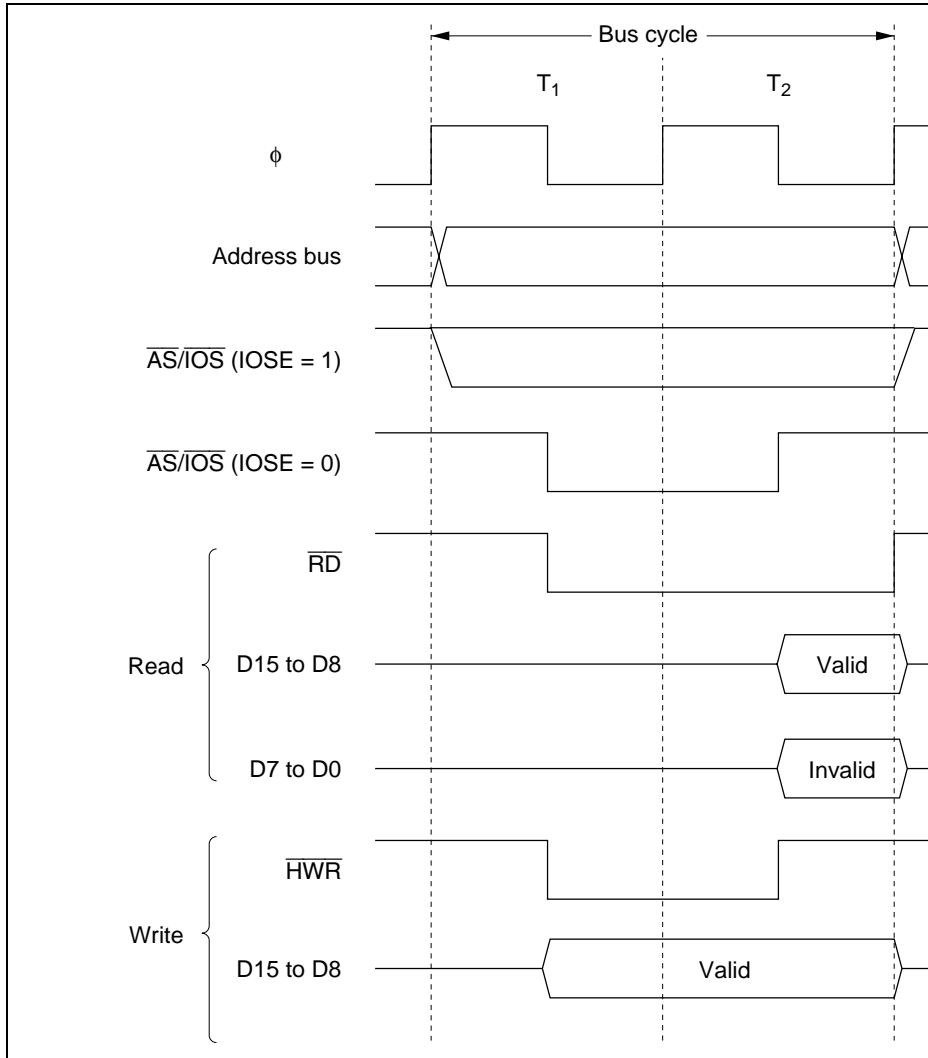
Bus cycle

$T_1$

$T_2$

$\phi$

Address bus

$\overline{AS}/\overline{IOS}$ (IOSE = 1)

$\overline{AS}/\overline{IOS}$ (IOSE = 0)

Read

$\overline{RD}$

D15 to D8

Valid

D7 to D0

Invalid

Write

$\overline{HWR}$

D15 to D8

Valid